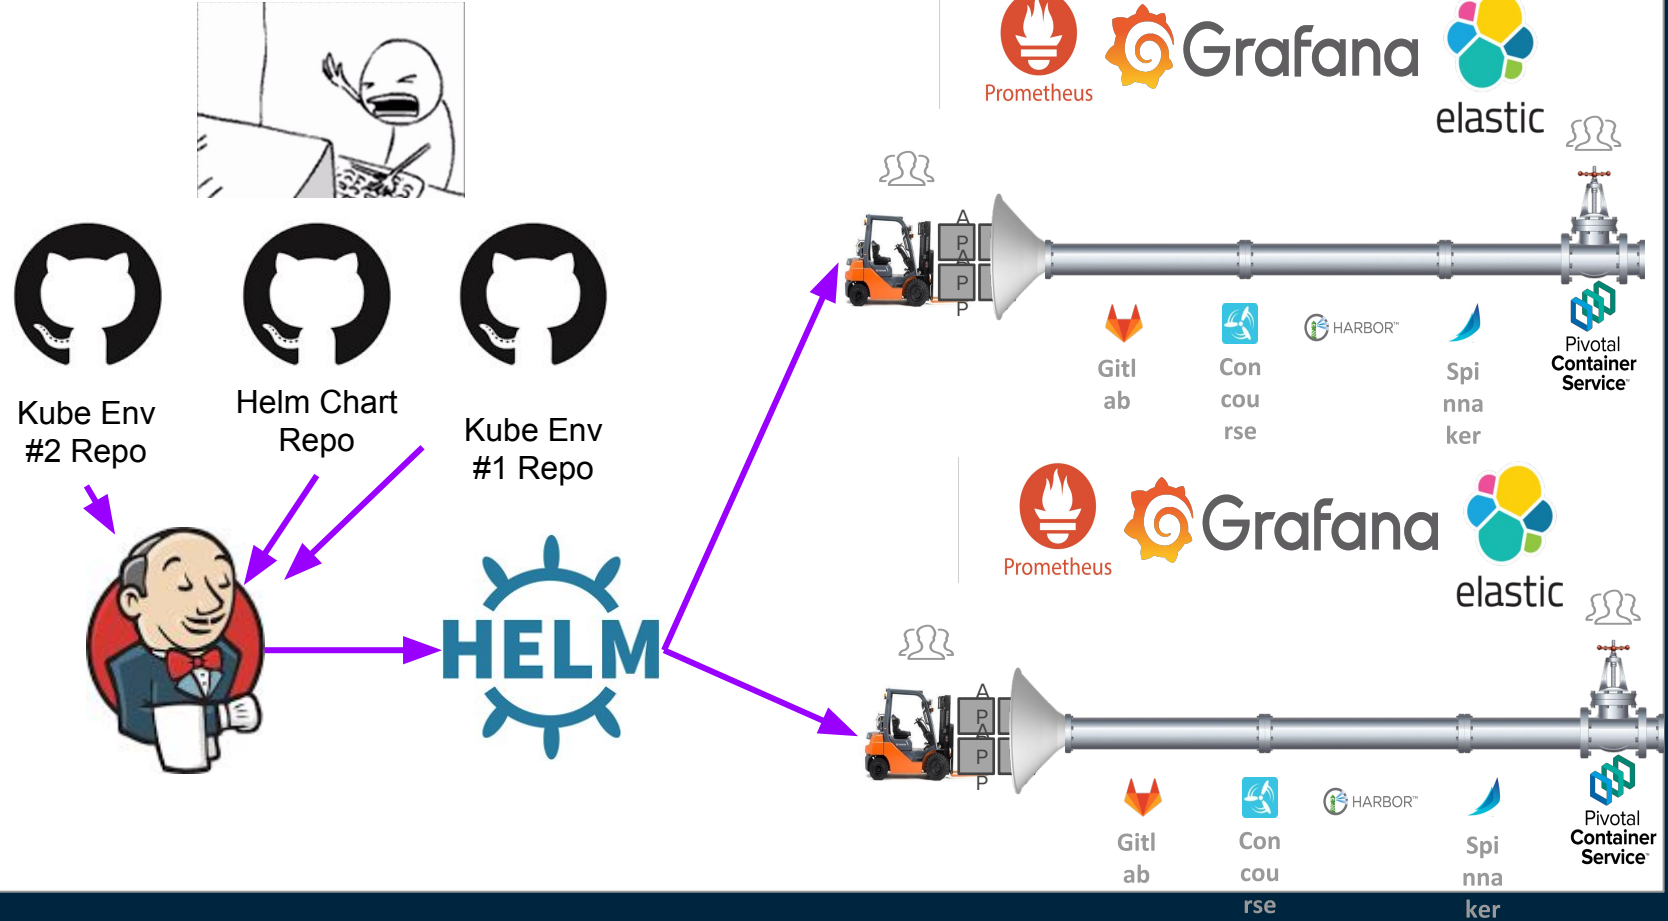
Prometheus Grafana elastic

A
P
A
P
P

Gitlab Concourse HARBOR Spinnaker Pivotal Container Service

Kube Env #2 Repo

Helm Chart Repo

Kube Env #1 Repo

HELM

Prometheus Grafana elastic

A
P
A
P
P

Gitlab Concourse HARBOR Spinnaker Pivotal Container Service